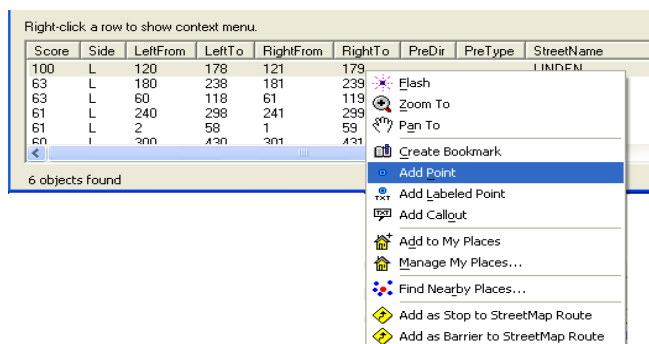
Right-click a row to show context menu.

| Score | Side | LeftFrom | LeftTo | RightFrom | RightTo | PreDir | PreType | StreetName |
|---|---|---|---|---|---|---|---|---|
| 100 | L | 120 | 178 | 121 | 179 | | | LINDEN |
| 63 | L | 180 | 238 | 181 | 239 | | | |
| 63 | L | 60 | 118 | 61 | 119 | | | |
| 61 | L | 240 | 298 | 241 | 299 | | | |
| 61 | L | 2 | 58 | 1 | 59 | | | |
| 60 | L | 300 | 430 | 301 | 431 | | | |

6 objects found

Flash
Zoom To
Pan To
Create Bookmark
Add Point
Add Labeled Point
Add Callout
Add to My Places
Manage My Places...
Find Nearby Places...
Add as Stop to StreetMap Route
Add as Barrier to StreetMap Route